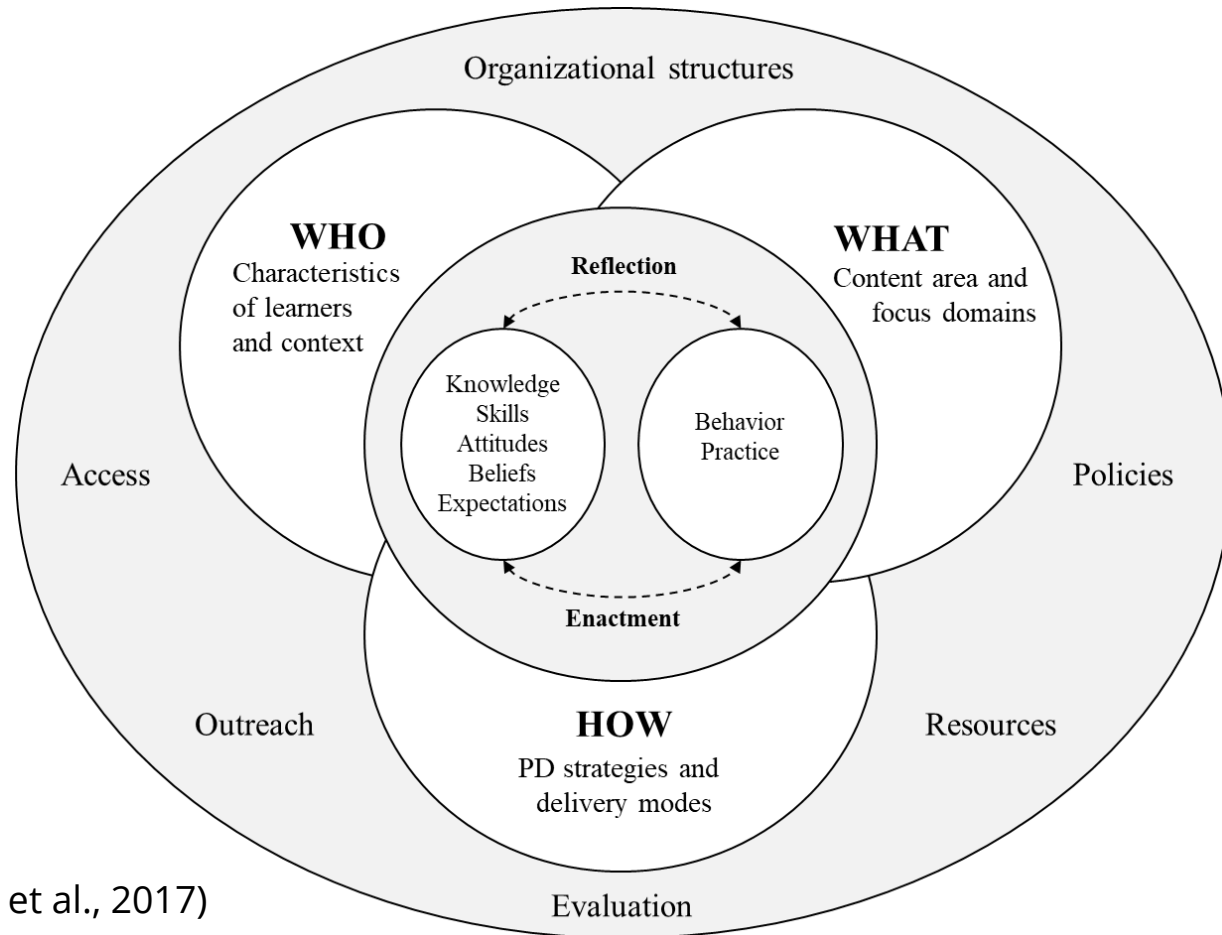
Organizational structures

WHO
Characteristics of learners and context

WHAT
Content area and focus domains

Reflection

Knowledge
Skills
Attitudes
Beliefs
Expectations

Behavior
Practice

Enactment

Access

Policies

Outreach

HOW
PD strategies and delivery modes

Resources

et al., 2017)

Evaluation